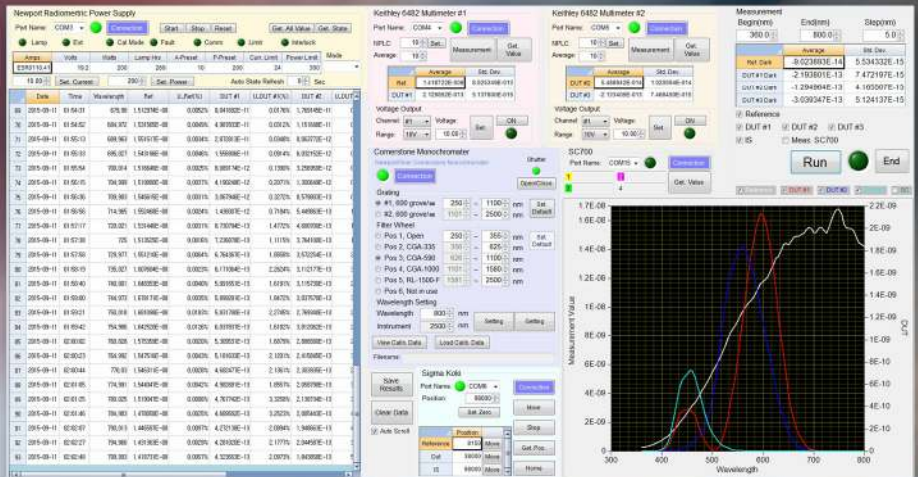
Newport Radiometric Power Supply

Port Name: COM3 Connection Start Stop Reset Get. All Value Get. State

Lamp Ext Cal Mode Fault Comm Limit Interlock

| Amps | Volts | Watts | Lamp Hrs | A-Preset | P-Preset | Curr. Limit | Power Limit | Mode |
|---|---|---|---|---|---|---|---|---|
| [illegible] | 10.2 | 200 | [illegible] | 10 | 200 | 24 | 200 | |

Set. Current 200 Set. Power Auto State Refresh 8 Sec

| | Date | Time | Wavelength | Ref | ... | I_Ref(%) | I_DUT#1 | I_DUT#1(%) | I_DUT |
|---|---|---|---|---|---|---|---|---|---|
| 70 | 2015-09-11 | 01:54:31 | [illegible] | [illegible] | | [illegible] | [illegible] | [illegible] | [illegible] |

Keithley 6482 Multimeter #1

Port Name: COM4 Connection

NPLC: 10 Set Measurement Get. Value

Average: 10 Set

| | Average | Std. Dev. |
|---|---|---|
| Ref | 1.41872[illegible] | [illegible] |
| DUT #1 | 2.12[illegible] | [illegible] |

Voltage Output

Channel: #1 Voltage: Set ON

Range: 10V 10.00 OFF

Keithley 6482 Multimeter #2

Port Name: COM6 Connection

NPLC: 10 Set Measurement Get. Value

Average: 10 Set

| | Average | Std. Dev. |
|---|---|---|
| DUT #2 | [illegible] | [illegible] |
| DUT #3 | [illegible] | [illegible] |

Voltage Output

Channel: #1 Voltage: Set ON

Range: 10V 10.00 OFF

Measurement

Begin(nm) End(nm) Step(nm)

360.0 800.0 5.0

| | Average | Std. Dev. |
|---|---|---|
| Ref. Dark | -9.023693E-14 | 5.534332E-15 |
| DUT #1 Dark | -2.193801E-13 | 7.472197E-15 |
| DUT #2 Dark | -1.294964E-13 | 4.165007E-15 |
| DUT #3 Dark | -3.039347E-13 | 5.124137E-15 |

Reference

DUT #1 DUT #2 DUT #3

IS Meas. SC700

Run End

Cornerstone Monochromator

Connection Shutter Open/Close

Grating

#1, 600 grove/nm 250 ~ 1100 nm

#2, 600 grove/nm 1101 ~ 2500 nm

Set Default

Filter Wheel

Pos 1, Open 250 ~ 355 nm

Pos 2, CGA-335 356 ~ 625 nm

Pos 3, CGA-590 626 ~ 1100 nm

Pos 4, CGA-1000 1101 ~ 1580 nm

Pos 5, RL-1500-F 1581 ~ 2500 nm

Pos 6, Not in use

Set Default

Wavelength Setting

Wavelength 800 nm Setting

Instrument 2500 nm Setting

View Calib. Data Load Calib. Data

Filename:

SC700

Port Name: COM5 Connection

Get. Value

1

2 4

Reference DUT #1 DUT #2 DUT #3 SC

Save Results

Clear Data

Auto Scroll

Sigma Koki

Port Name COM8 Connection

Position 90000

Set. Zero

Move

Stop

Get. Pos.

Home

| | Position | |
|---|---|---|
| Reference | 0100 | Move |
| Det | 90000 | Move |
| IS | 90000 | Move |

Measurement Value

1.6E-08 1.4E-08 1.2E-08 1E-08 8E-09 6E-09 4E-09 2E-09 0

2.2E-09 2E-09 1.8E-09 1.6E-09 1.4E-09 1.2E-09 1E-09 8E-10 6E-10 4E-10 2E-10 0

DUT

Wavelength

300 400 500 600 700 800